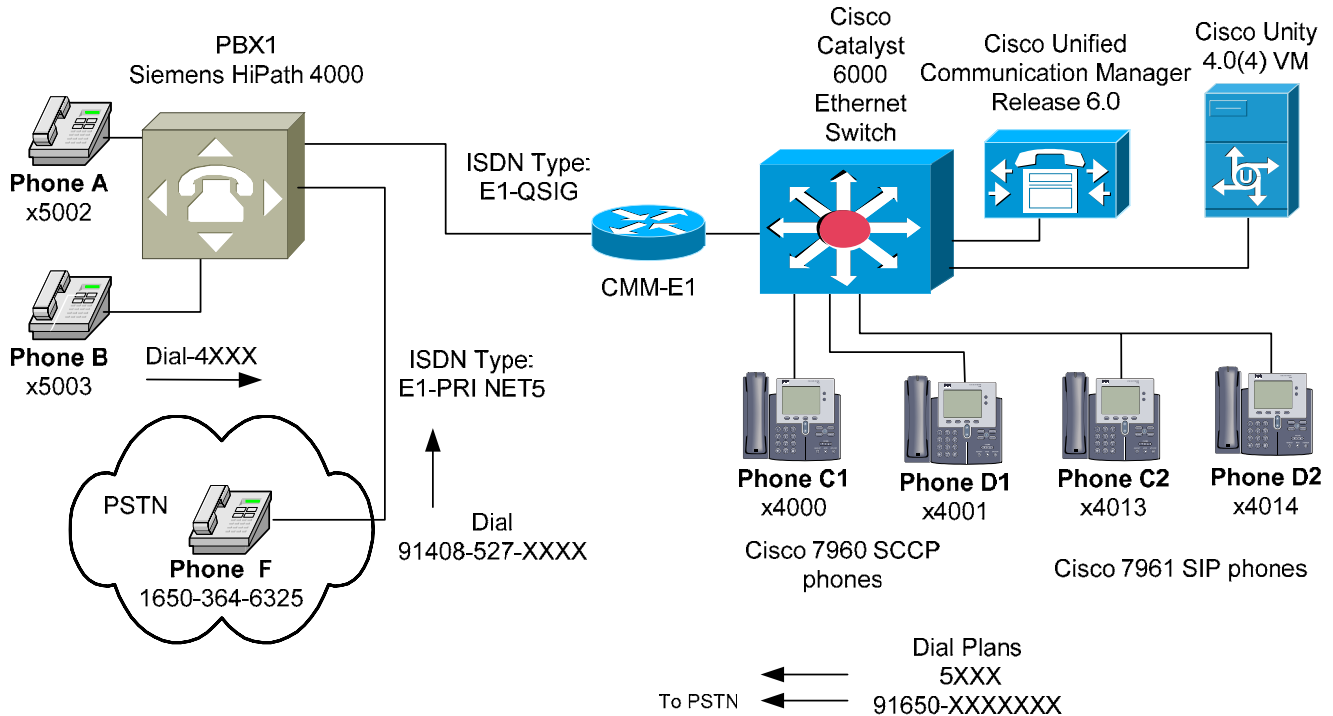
PBX1
Siemens HiPath 4000

Phone A
x5002

Phone B
x5003

Dial-4XXX

PSTN

Phone F
1650-364-6325

ISDN Type:
E1-QSIG

ISDN Type:
E1-PRI NET5

Dial
91408-527-XXXX

CMM-E1

Cisco
Catalyst
6000
Ethernet
Switch

Cisco Unified
Communication Manager
Release 6.0

Cisco Unity
4.0(4) VM

Phone C1
x4000

Phone D1
x4001

Phone C2
x4013

Phone D2
x4014

Cisco 7960 SCCP
phones

Cisco 7961 SIP phones

Dial Plans
5XXX
91650-XXXXXXX

To PSTN